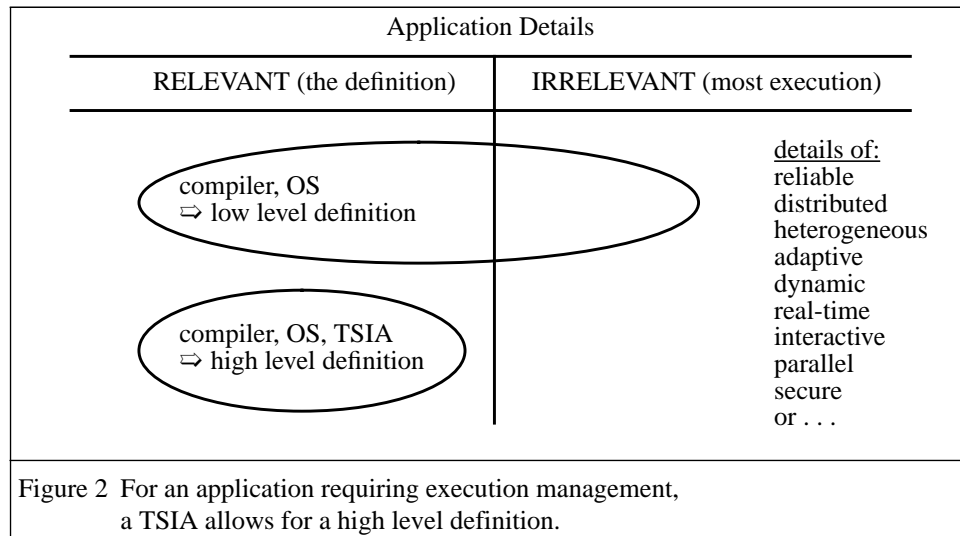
Application Details

RELEVANT (the definition)

IRRELEVANT (most execution)

compiler, OS
⇨ low level definition

compiler, OS, TSIA
⇨ high level definition

details of:
reliable
distributed
heterogeneous
adaptive
dynamic
real-time
interactive
parallel
secure
or . . .

Figure 2 For an application requiring execution management, a TSIA allows for a high level definition.